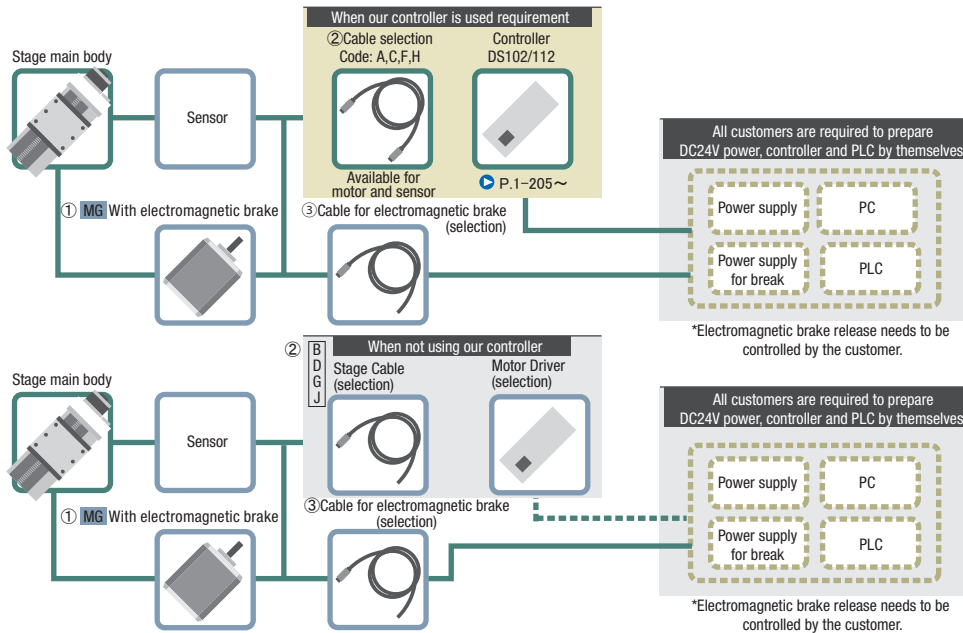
When our controller is used requirement

Stage main body

Sensor

②Cable selection
Code: A,C,F,H

Available for motor and sensor

Controller
DS102/112

P.1−205～

① MG With electromagnetic brake

③Cable for electromagnetic brake (selection)

All customers are required to prepare DC24V power, controller and PLC by themselves

Power supply

PC

Power supply for break

PLC

*Electromagnetic brake release needs to be controlled by the customer.

When not using our controller

Stage main body

Sensor

② B D G J

Stage Cable (selection)

Motor Driver (selection)

① MG With electromagnetic brake

③Cable for electromagnetic brake (selection)

All customers are required to prepare DC24V power, controller and PLC by themselves

Power supply

PC

Power supply for break

PLC

*Electromagnetic brake release needs to be controlled by the customer.